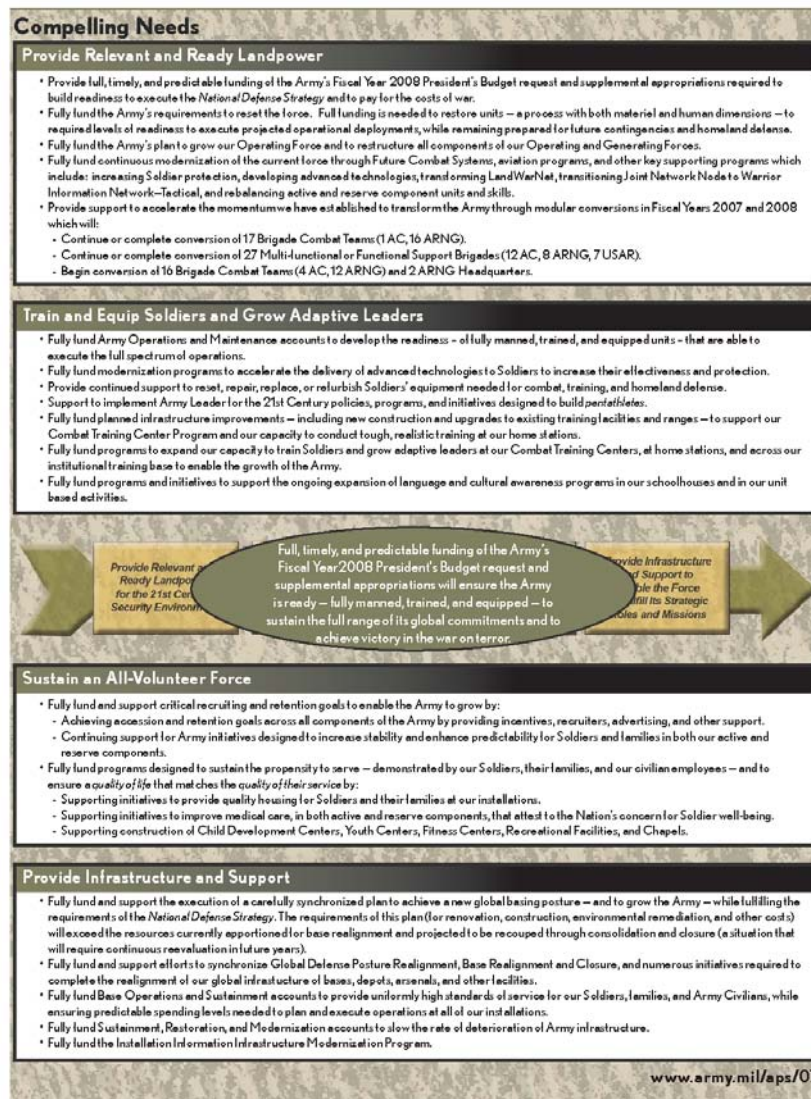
Compelling Needs

Provide Relevant and Ready Landpower

• Provide full, timely, and predictable funding of the Army's Fiscal Year 2008 President's Budget request and supplemental appropriations required to build readiness to execute the National Defense Strategy and to pay for the costs of war.
• Fully fund the Army's requirements to reset the force. Full funding is needed to restore units – a process with both materiel and human dimensions – to required levels of readiness to execute projected operational deployments, while remaining prepared for future contingencies and homeland defense.
• Fully fund the Army's plan to grow our Operating Force and to restructure all components of our Operating and Generating Forces.
• Fully fund continuous modernization of the current force through Future Combat Systems, aviation programs, and other key supporting programs which include: increasing Soldier protection, developing advanced technologies, transforming LandWarNet, transitioning Joint Network Node to Warrior Information Network–Tactical, and rebalancing active and reserve component units and skills.
• Provide support to accelerate the momentum we have established to transform the Army through modular conversions in Fiscal Years 2007 and 2008 which will:
- Continue or complete conversion of 17 Brigade Combat Teams (1 AC, 16 ARNG).
- Continue or complete conversion of 27 Multi-functional or Functional Support Brigades (12 AC, 8 ARNG, 7 USAR).
- Begin conversion of 16 Brigade Combat Teams (4 AC, 12 ARNG) and 2 ARNG Headquarters.

Train and Equip Soldiers and Grow Adaptive Leaders

• Fully fund Army Operations and Maintenance accounts to develop the readiness - of fully manned, trained, and equipped units - that are able to execute the full spectrum of operations.
• Fully fund modernization programs to accelerate the delivery of advanced technologies to Soldiers to increase their effectiveness and protection.
• Provide continued support to reset, repair, replace, or refurbish Soldiers' equipment needed for combat, training, and homeland defense.
• Support to implement Army Leader for the 21st Century policies, programs, and initiatives designed to build pentathletes.
• Fully fund planned infrastructure improvements – including new construction and upgrades to existing training facilities and ranges – to support our Combat Training Center Program and our capacity to conduct tough, realistic training at our home stations.
• Fully fund programs to expand our capacity to train Soldiers and grow adaptive leaders at our Combat Training Centers, at home stations, and across our institutional training base to enable the growth of the Army.
• Fully fund programs and initiatives to support the ongoing expansion of language and cultural awareness programs in our schoolhouses and in our unit based activities.

Provide Relevant a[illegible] Ready Landpo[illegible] for the 21st Cen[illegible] Security Environ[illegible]

Full, timely, and predictable funding of the Army's Fiscal Year 2008 President's Budget request and supplemental appropriations will ensure the Army is ready – fully manned, trained, and equipped – to sustain the full range of its global commitments and to achieve victory in the war on terror.

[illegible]ovide Infrastructure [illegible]d Support to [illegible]ple the Force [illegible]fill Its Strategic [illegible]oles and Missions

Sustain an All-Volunteer Force

• Fully fund and support critical recruiting and retention goals to enable the Army to grow by:
- Achieving accession and retention goals across all components of the Army by providing incentives, recruiters, advertising, and other support.
- Continuing support for Army initiatives designed to increase stability and enhance predictability for Soldiers and families in both our active and reserve components.
• Fully fund programs designed to sustain the propensity to serve – demonstrated by our Soldiers, their families, and our civilian employees – and to ensure a quality of life that matches the quality of their service by:
- Supporting initiatives to provide quality housing for Soldiers and their families at our installations.
- Supporting initiatives to improve medical care, in both active and reserve components, that attest to the Nation's concern for Soldier well-being.
- Supporting construction of Child Development Centers, Youth Centers, Fitness Centers, Recreational Facilities, and Chapels.

Provide Infrastructure and Support

• Fully fund and support the execution of a carefully synchronized plan to achieve a new global basing posture – and to grow the Army – while fulfilling the requirements of the National Defense Strategy. The requirements of this plan (for renovation, construction, environmental remediation, and other costs) will exceed the resources currently apportioned for base realignment and projected to be recouped through consolidation and closure (a situation that will require continuous reevaluation in future years).
• Fully fund and support efforts to synchronize Global Defense Posture Realignment, Base Realignment and Closure, and numerous initiatives required to complete the realignment of our global infrastructure of bases, depots, arsenals, and other facilities.
• Fully fund Base Operations and Sustainment accounts to provide uniformly high standards of service for our Soldiers, families, and Army Civilians, while ensuring predictable spending levels needed to plan and execute operations at all of our installations.
• Fully fund Sustainment, Restoration, and Modernization accounts to slow the rate of deterioration of Army infrastructure.
• Fully fund the Installation Information Infrastructure Modernization Program.

www.army.mil/aps/07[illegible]